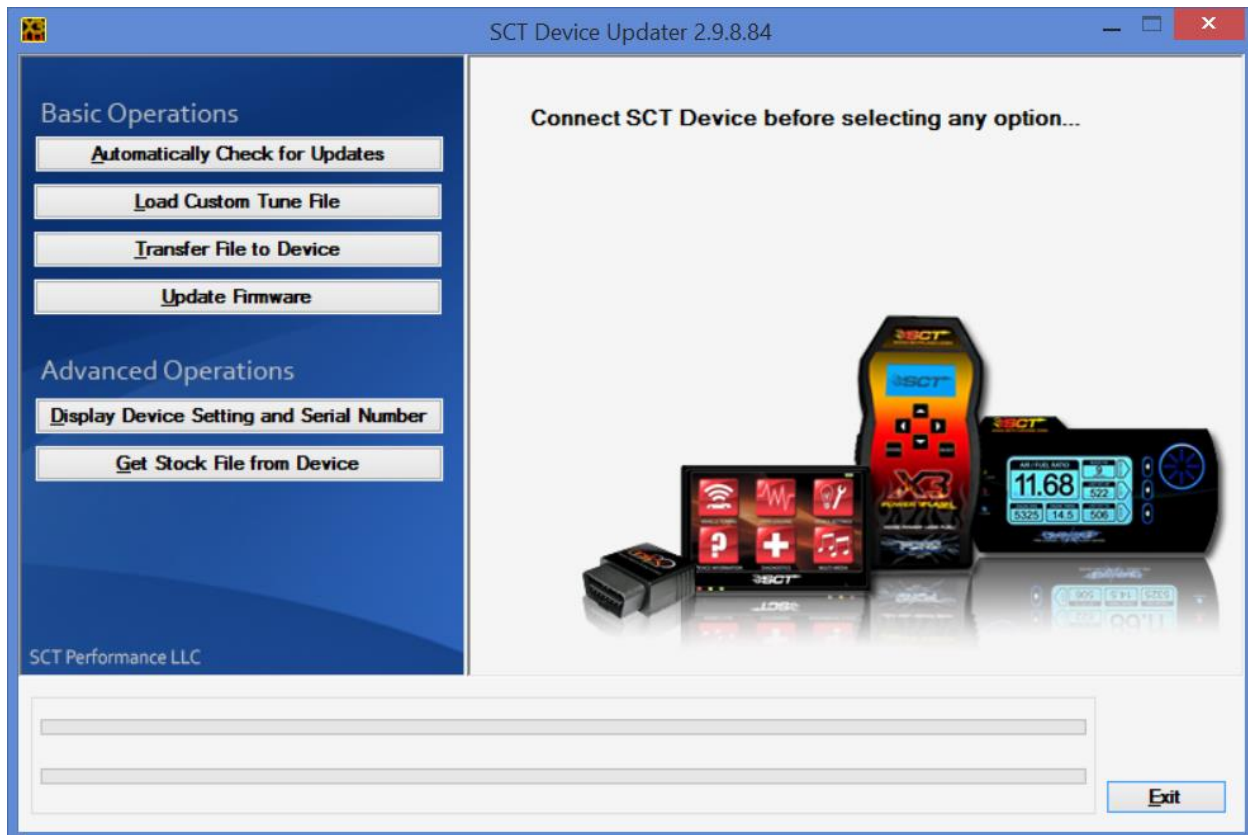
SCT Device Updater 2.9.8.84

Basic Operations

Automatically Check for Updates

Load Custom Tune File

Transfer File to Device

Update Firmware

Advanced Operations

Display Device Setting and Serial Number

Get Stock File from Device

SCT Performance LLC

Connect SCT Device before selecting any option...

SCT

SCT

X3

FORD

SCT

AIR / FUEL RATIO

11.68

9

522

5325

14.5

506

SCT

Exit